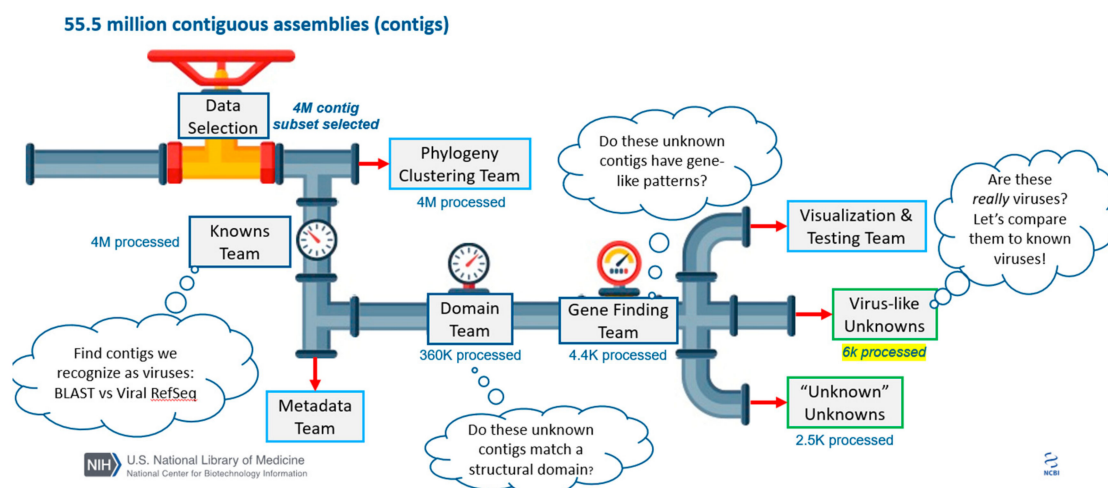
55.5 million contiguous assemblies (contigs)

Data Selection

4M contig subset selected

Phylogeny Clustering Team

4M processed

Do these unknown contigs have gene-like patterns?

Are these *really* viruses? Let's compare them to known viruses!

4M processed

Knowns Team

Visualization & Testing Team

Domain Team

360K processed

Gene Finding Team

4.4K processed

Virus-like Unknowns

6k processed

Find contigs we recognize as viruses: BLAST vs Viral RefSeq

Metadata Team

Do these unknown contigs match a structural domain?

"Unknown" Unknowns

2.5K processed

NIH U.S. National Library of Medicine
National Center for Biotechnology Information

NCBI